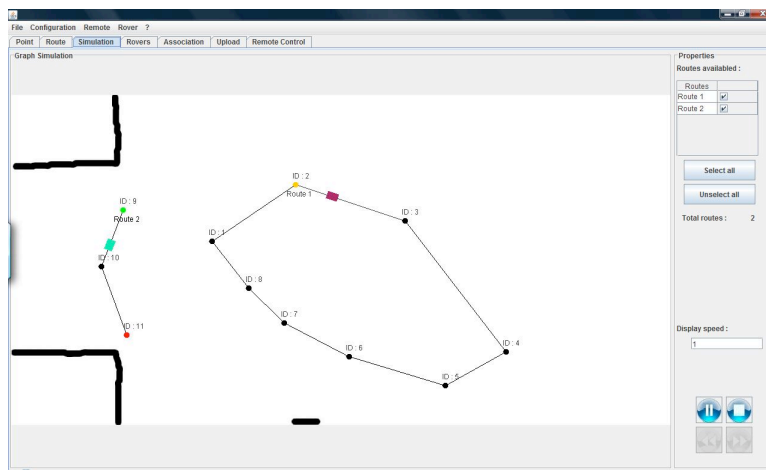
File Configuration Remote Rover ?

Point Route Simulation Rovers Association Upload Remote Control

Graph Simulation

ID : 9
Route 2
ID : 10
ID : 11
ID : 2
Route 1
ID : 3
ID : 1
ID : 8
ID : 7
ID : 6
ID : 5
ID : 4

Properties
Routes availabled :

| Routes | |
|---|---|
| Route 1 | ✔ |
| Route 2 | ✔ |

Select all
Unselect all
Total routes : 2

Display speed :
1